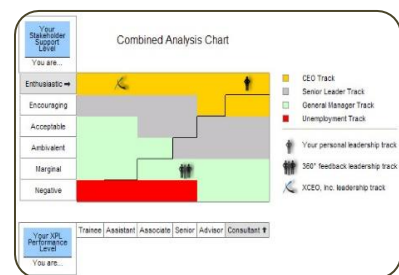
Your Stakeholder Support Level
You are...

Combined Analysis Chart

Enthusiastic ➡
Encouraging
Acceptable
Ambivalent
Marginal
Negative

CEO Track
Senior Leader Track
General Manager Track
Unemployment Track

Your personal leadership track
360° feedback leadership track
XCEO, Inc. leadership track

Your XPL Performance Level
You are...

| Trainee | Assistant | Associate | Senior | Advisor | Consultant ⬆ |